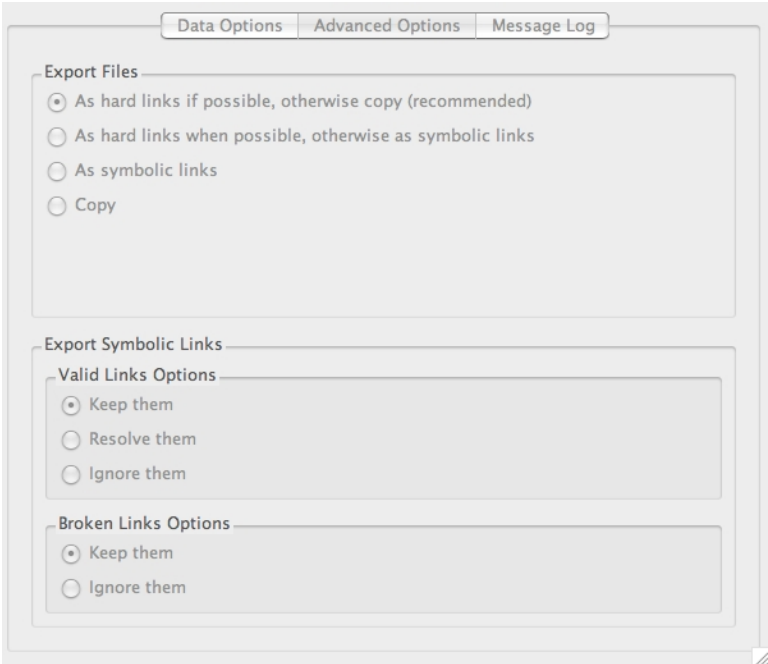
Data Options | Advanced Options | Message Log

Export Files

As hard links if possible, otherwise copy (recommended)

As hard links when possible, otherwise as symbolic links

As symbolic links

Copy

Export Symbolic Links

Valid Links Options

Keep them

Resolve them

Ignore them

Broken Links Options

Keep them

Ignore them